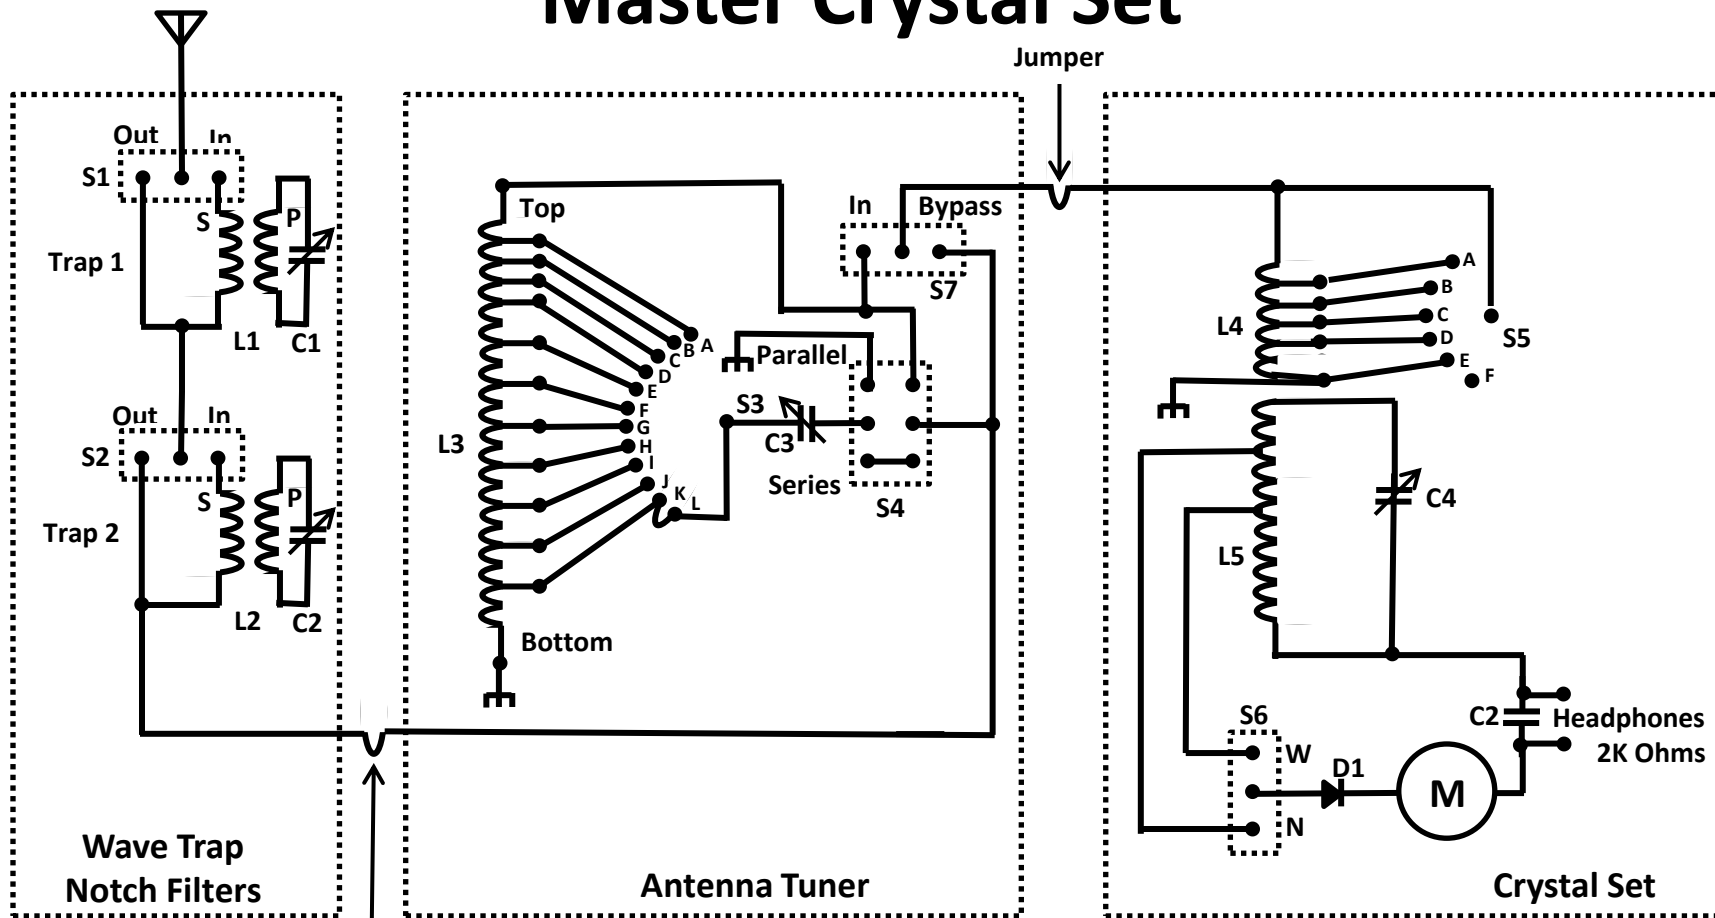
Master Crystal Set

Jumper

Out In
S1
S
P
Trap 1
L1 C1

Out In
S2
S
P
Trap 2
L2 C2

Wave Trap
Notch Filters

Top
A
B
C
D
E
F
G
H
I
J
K
L
L3
Bottom
Parallel
S3
C3
Series
S4
In Bypass
S7

Antenna Tuner

A
B
C
D
E
F
L4
S5
C4
L5
S6
W
D1
N
M
C2
Headphones
2K Ohms

Crystal Set